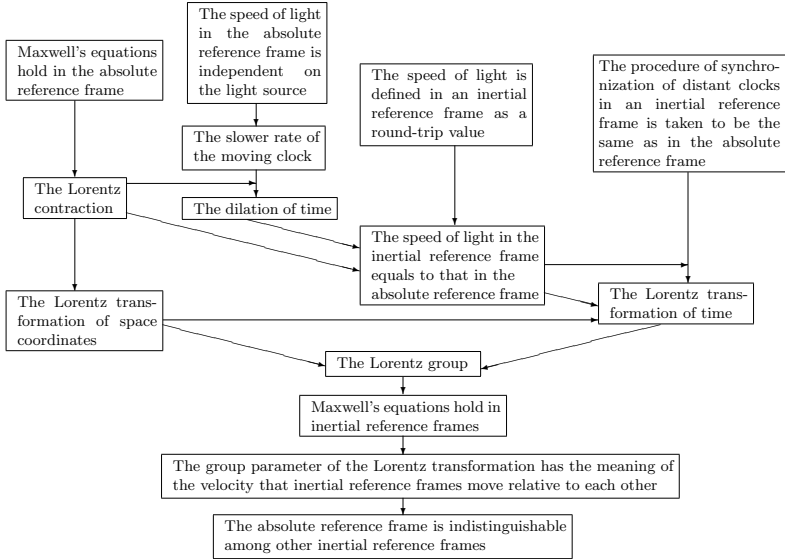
Maxwell's equations hold in the absolute reference frame

The speed of light in the absolute reference frame is independent on the light source

The speed of light is defined in an inertial reference frame as a round-trip value

The procedure of synchronization of distant clocks in an inertial reference frame is taken to be the same as in the absolute reference frame

The slower rate of the moving clock

The Lorentz contraction

The dilation of time

The speed of light in the inertial reference frame equals to that in the absolute reference frame

The Lorentz transformation of space coordinates

The Lorentz transformation of time

The Lorentz group

Maxwell's equations hold in inertial reference frames

The group parameter of the Lorentz transformation has the meaning of the velocity that inertial reference frames move relative to each other

The absolute reference frame is indistinguishable among other inertial reference frames